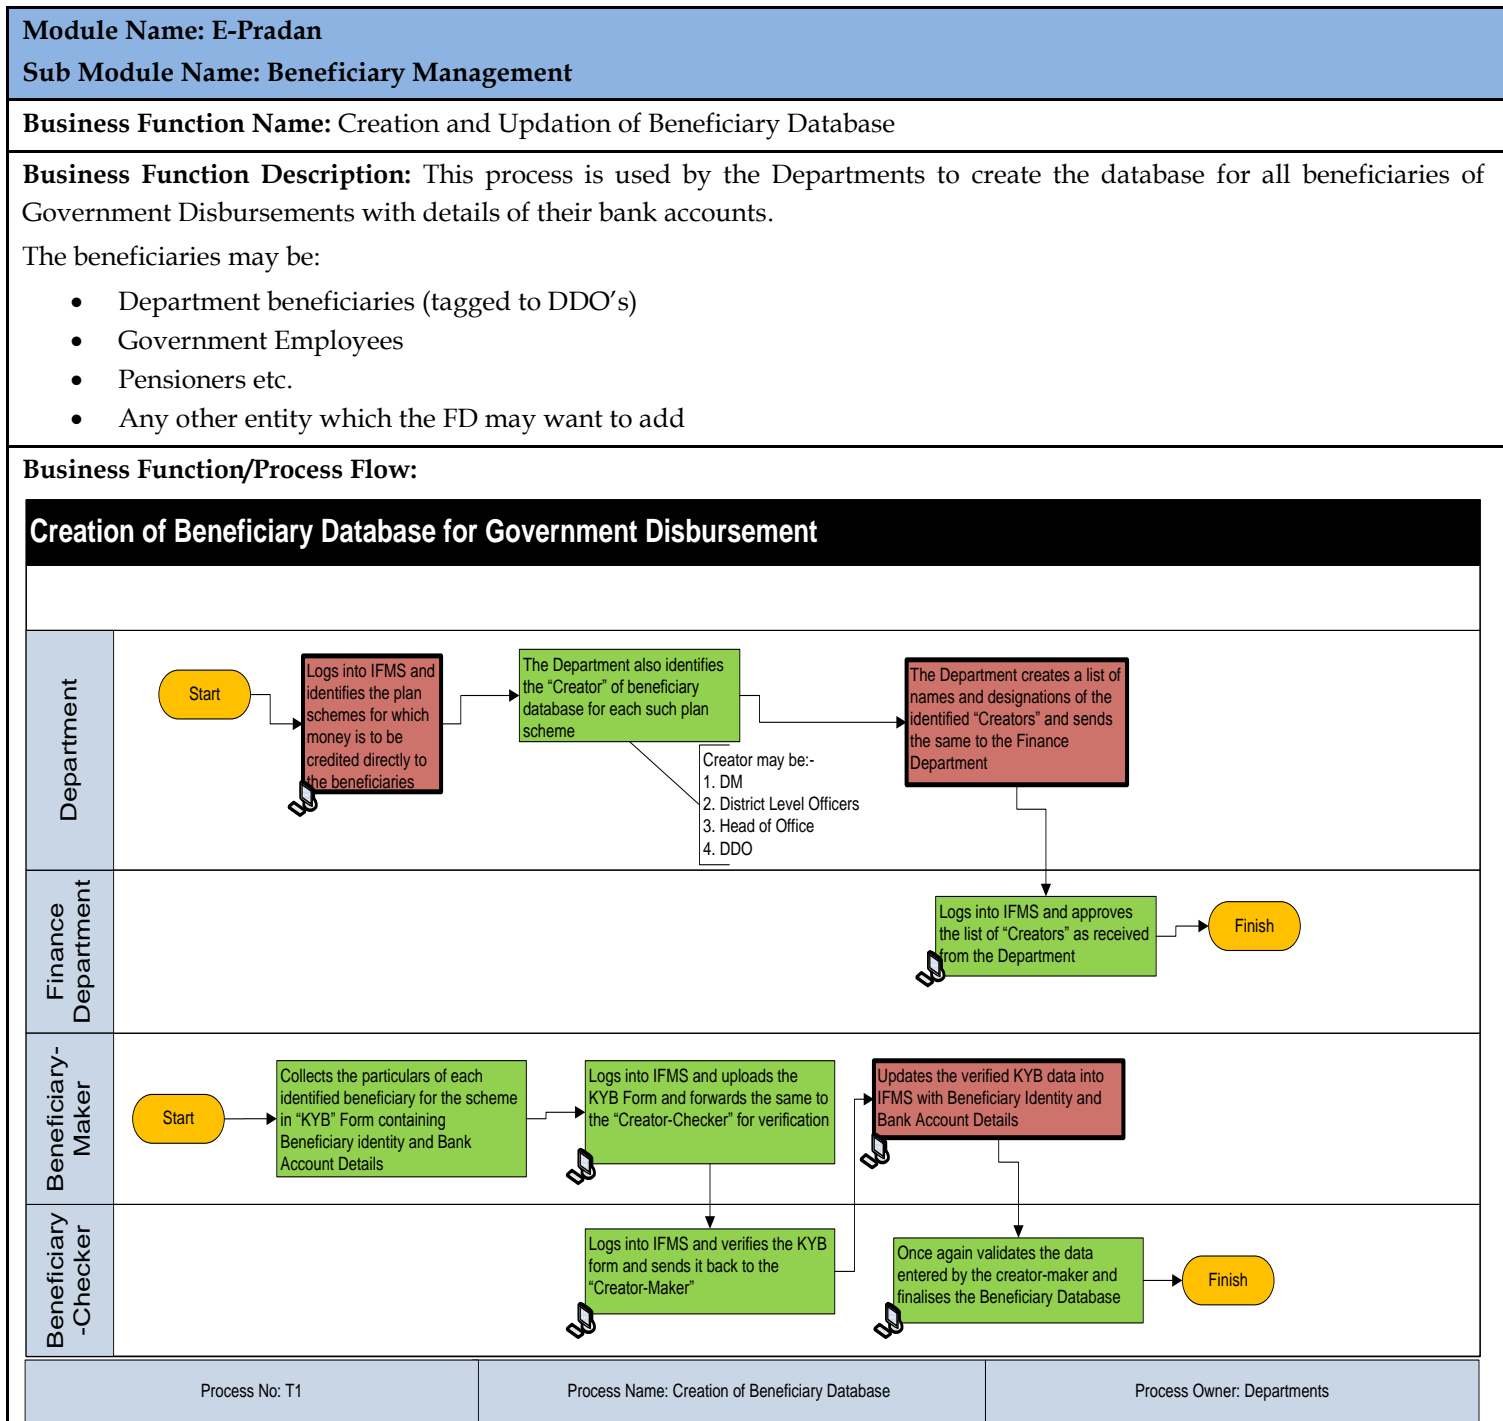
Module Name: E-Pradan
Sub Module Name: Beneficiary Management

Business Function Name: Creation and Updation of Beneficiary Database

Business Function Description: This process is used by the Departments to create the database for all beneficiaries of Government Disbursements with details of their bank accounts.

The beneficiaries may be:

- Department beneficiaries (tagged to DDO's)
- Government Employees
- Pensioners etc.
- Any other entity which the FD may want to add

Business Function/Process Flow:

Creation of Beneficiary Database for Government Disbursement

Department

Start

Logs into IFMS and identifies the plan schemes for which money is to be credited directly to the beneficiaries

The Department also identifies the "Creator" of beneficiary database for each such plan scheme

Creator may be:-
1. DM
2. District Level Officers
3. Head of Office
4. DDO

The Department creates a list of names and designations of the identified "Creators" and sends the same to the Finance Department

Finance Department

Logs into IFMS and approves the list of "Creators" as received from the Department

Finish

Beneficiary-Maker

Start

Collects the particulars of each identified beneficiary for the scheme in "KYB" Form containing Beneficiary identity and Bank Account Details

Logs into IFMS and uploads the KYB Form and forwards the same to the "Creator-Checker" for verification

Updates the verified KYB data into IFMS with Beneficiary Identity and Bank Account Details

Beneficiary-Checker

Logs into IFMS and verifies the KYB form and sends it back to the "Creator-Maker"

Once again validates the data entered by the creator-maker and finalises the Beneficiary Database

Finish

| Process No: T1 | Process Name: Creation of Beneficiary Database | Process Owner: Departments |